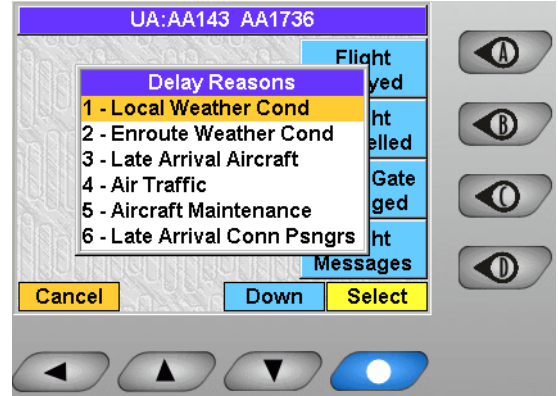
UA:AA143 AA1736

Flight
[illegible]yed

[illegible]ht
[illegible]elled

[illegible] Gate
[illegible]ged

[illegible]ht
Messages

Delay Reasons
1 - Local Weather Cond
2 - Enroute Weather Cond
3 - Late Arrival Aircraft
4 - Air Traffic
5 - Aircraft Maintenance
6 - Late Arrival Conn Psngrs

Cancel
Down
Select

A
B
C
D